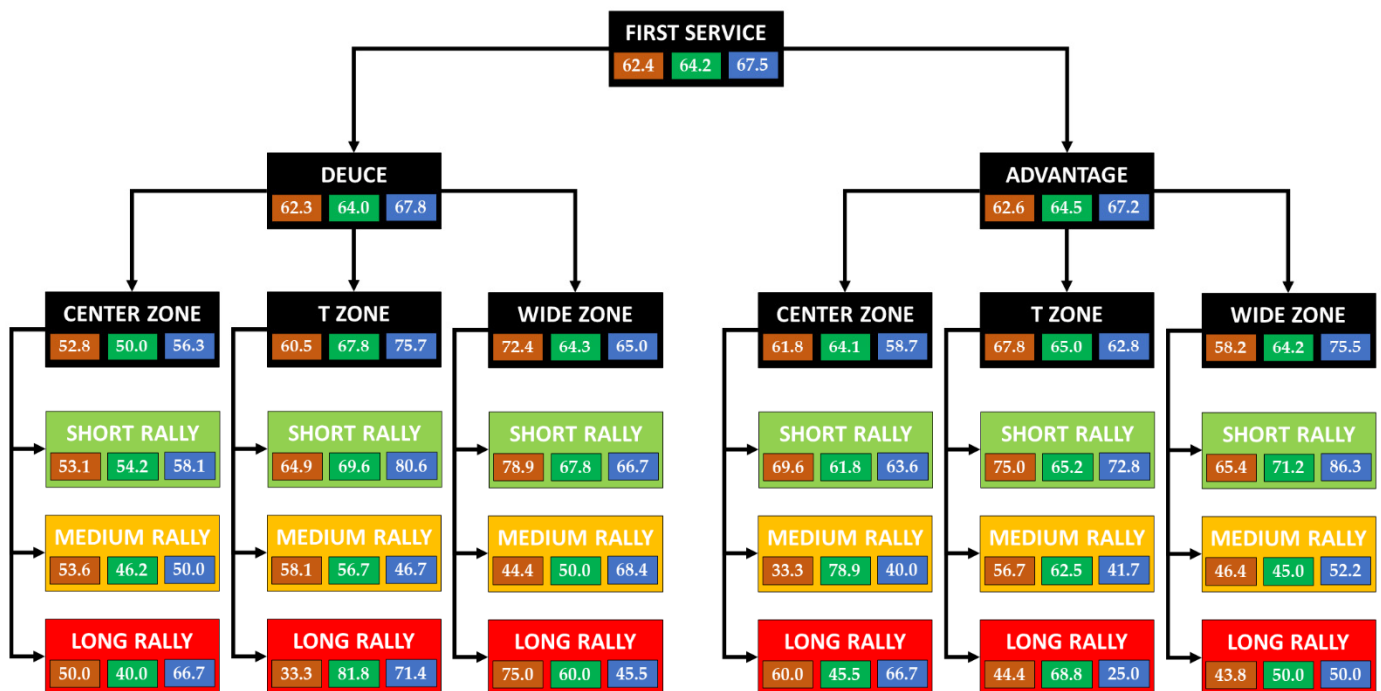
FIRST SERVICE
62.4 64.2 67.5

DEUCE
62.3 64.0 67.8

CENTER ZONE
52.8 50.0 56.3

SHORT RALLY
53.1 54.2 58.1

MEDIUM RALLY
53.6 46.2 50.0

LONG RALLY
50.0 40.0 66.7

T ZONE
60.5 67.8 75.7

SHORT RALLY
64.9 69.6 80.6

MEDIUM RALLY
58.1 56.7 46.7

LONG RALLY
33.3 81.8 71.4

WIDE ZONE
72.4 64.3 65.0

SHORT RALLY
78.9 67.8 66.7

MEDIUM RALLY
44.4 50.0 68.4

LONG RALLY
75.0 60.0 45.5

ADVANTAGE
62.6 64.5 67.2

CENTER ZONE
61.8 64.1 58.7

SHORT RALLY
69.6 61.8 63.6

MEDIUM RALLY
33.3 78.9 40.0

LONG RALLY
60.0 45.5 66.7

T ZONE
67.8 65.0 62.8

SHORT RALLY
75.0 65.2 72.8

MEDIUM RALLY
56.7 62.5 41.7

LONG RALLY
44.4 68.8 25.0

WIDE ZONE
58.2 64.2 75.5

SHORT RALLY
65.4 71.2 86.3

MEDIUM RALLY
46.4 45.0 52.2

LONG RALLY
43.8 50.0 50.0